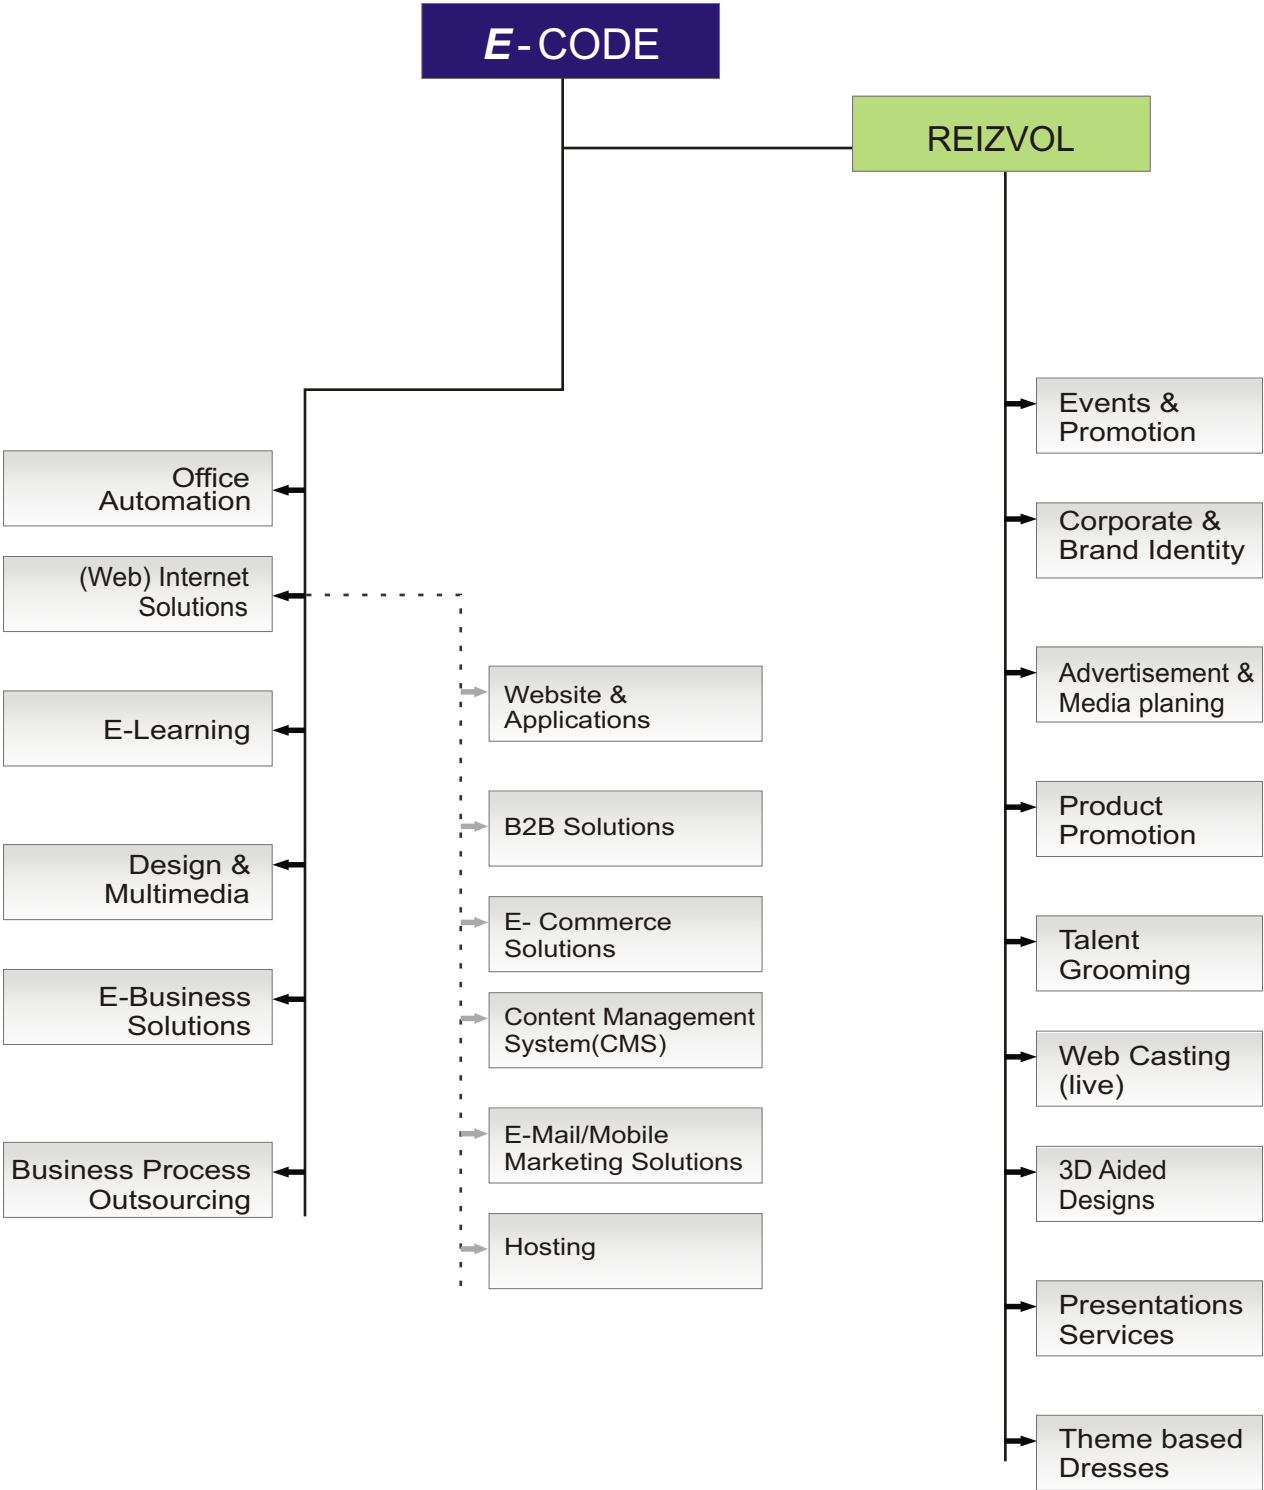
E-CODE

REIZVOL

Office Automation

(Web) Internet Solutions

E-Learning

Design & Multimedia

E-Business Solutions

Business Process Outsourcing

Website & Applications

B2B Solutions

E- Commerce Solutions

Content Management System(CMS)

E-Mail/Mobile Marketing Solutions

Hosting

Events & Promotion

Corporate & Brand Identity

Advertisement & Media planing

Product Promotion

Talent Grooming

Web Casting (live)

3D Aided Designs

Presentations Services

Theme based Dresses